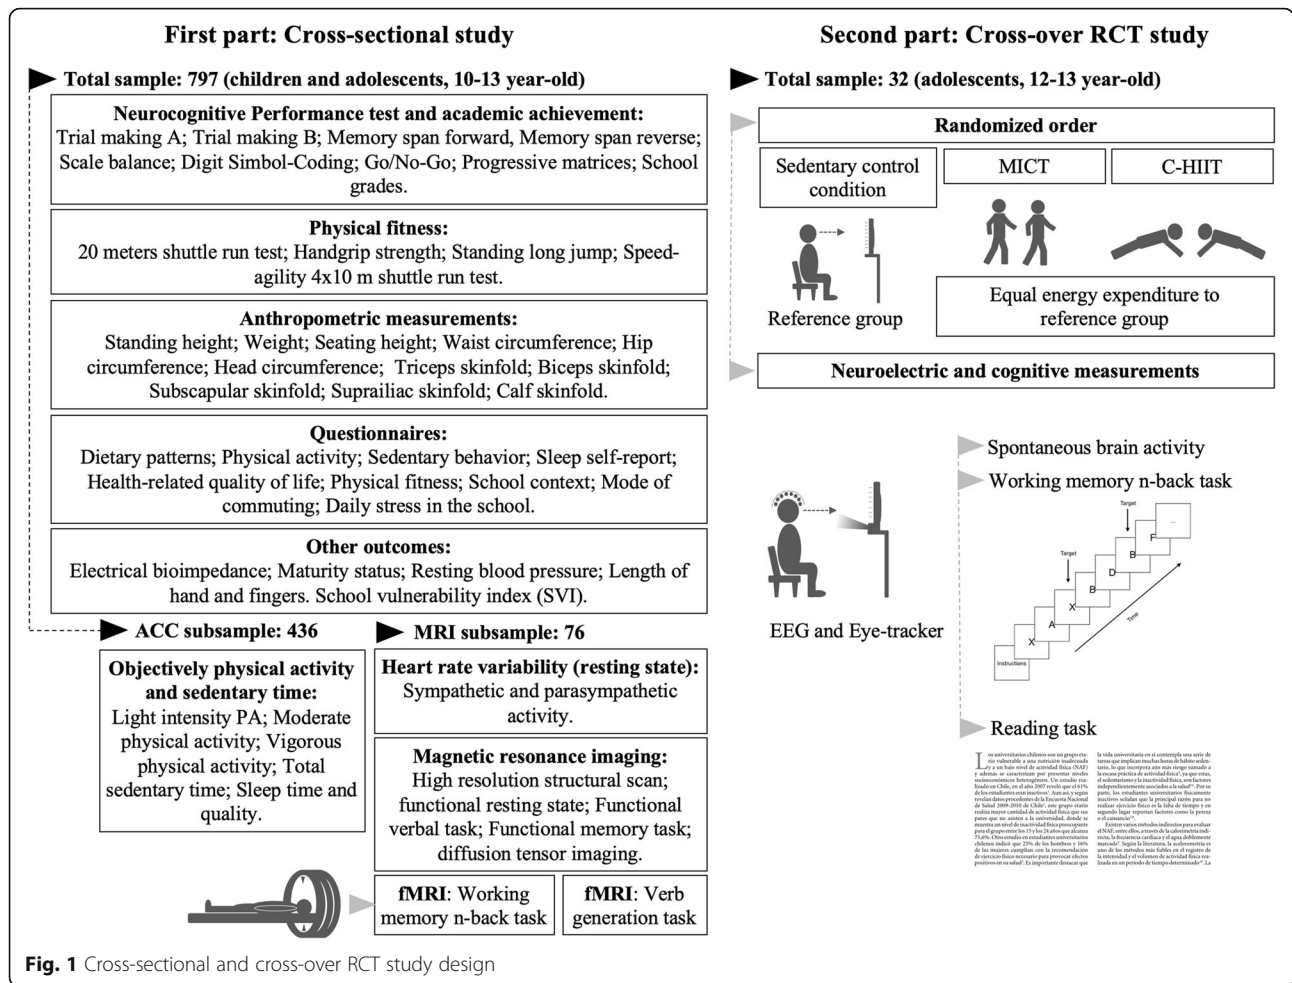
First part: Cross-sectional study

Total sample: 797 (children and adolescents, 10-13 year-old)

Neurocognitive Performance test and academic achievement:
Trial making A; Trial making B; Memory span forward, Memory span reverse; Scale balance; Digit Simbol-Coding; Go/No-Go; Progressive matrices; School grades.

Physical fitness:
20 meters shuttle run test; Handgrip strength; Standing long jump; Speed-agility 4x10 m shuttle run test.

Anthropometric measurements:
Standing height; Weight; Seating height; Waist circumference; Hip circumference; Head circumference; Triceps skinfold; Biceps skinfold; Subscapular skinfold; Suprailiac skinfold; Calf skinfold.

Questionnaires:
Dietary patterns; Physical activity; Sedentary behavior; Sleep self-report; Health-related quality of life; Physical fitness; School context; Mode of commuting; Daily stress in the school.

Other outcomes:
Electrical bioimpedance; Maturity status; Resting blood pressure; Length of hand and fingers. School vulnerability index (SVI).

ACC subsample: 436

Objectively physical activity and sedentary time:
Light intensity PA; Moderate physical activity; Vigorous physical activity; Total sedentary time; Sleep time and quality.

MRI subsample: 76

Heart rate variability (resting state):
Sympathetic and parasympathetic activity.

Magnetic resonance imaging:
High resolution structural scan; functional resting state; Functional verbal task; Functional memory task; diffusion tensor imaging.

fMRI: Working memory n-back task

fMRI: Verb generation task

Second part: Cross-over RCT study

Total sample: 32 (adolescents, 12-13 year-old)

Randomized order

Sedentary control condition

MICT

C-HIIT

Reference group

Equal energy expenditure to reference group

Neuroelectric and cognitive measurements

Spontaneous brain activity

Working memory n-back task

Target

Target

Instructions

X

A

X

B

D

B

F

...

Time

EEG and Eye-tracker

Reading task

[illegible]

Fig. 1 Cross-sectional and cross-over RCT study design